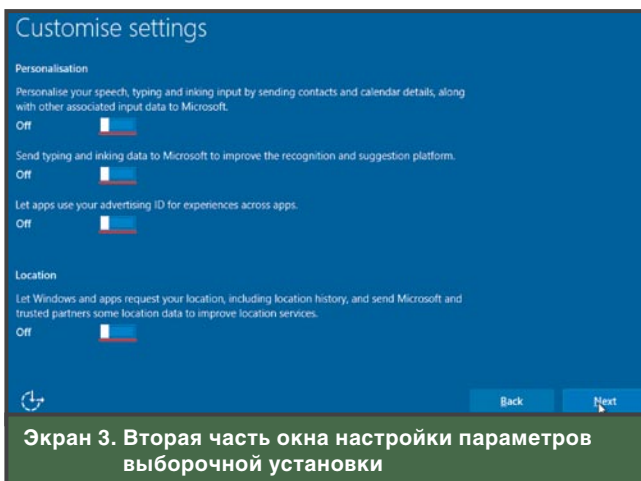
Customise settings

Personalisation

Personalise your speech, typing and inking input by sending contacts and calendar details, along with other associated input data to Microsoft.

Off

Send typing and inking data to Microsoft to improve the recognition and suggestion platform.

Off

Let apps use your advertising ID for experiences across apps.

Off

Location

Let Windows and apps request your location, including location history, and send Microsoft and trusted partners some location data to improve location services.

Off

Back

Next

Экран 3. Вторая часть окна настройки параметров выборочной установки